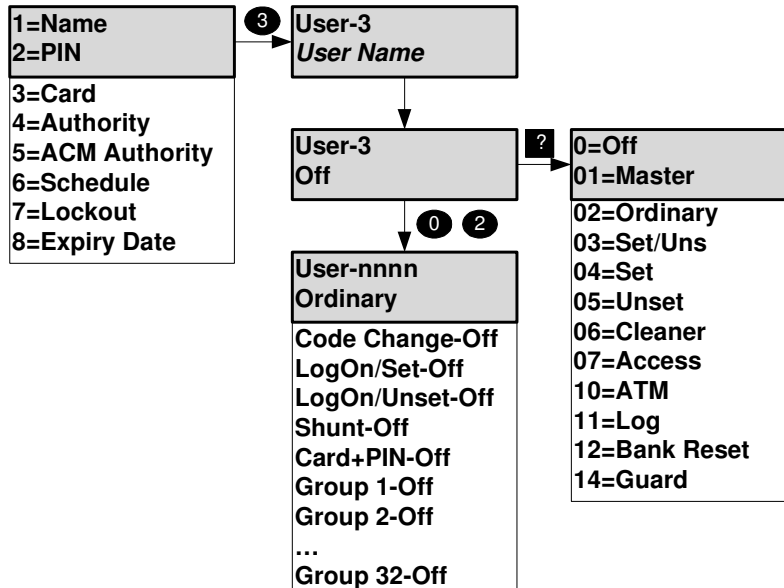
1=Name
2=PIN
3=Card
4=Authority
5=ACM Authority
6=Schedule
7=Lockout
8=Expiry Date

3

User-3
User Name

User-3
Off

?

0=Off
01=Master
02=Ordinary
03=Set/Uns
04=Set
05=Unset
06=Cleaner
07=Access
10=ATM
11=Log
12=Bank Reset
14=Guard

0 2

User-nnnn
Ordinary
Code Change-Off
LogOn/Set-Off
LogOn/Unset-Off
Shunt-Off
Card+PIN-Off
Group 1-Off
Group 2-Off
…
Group 32-Off